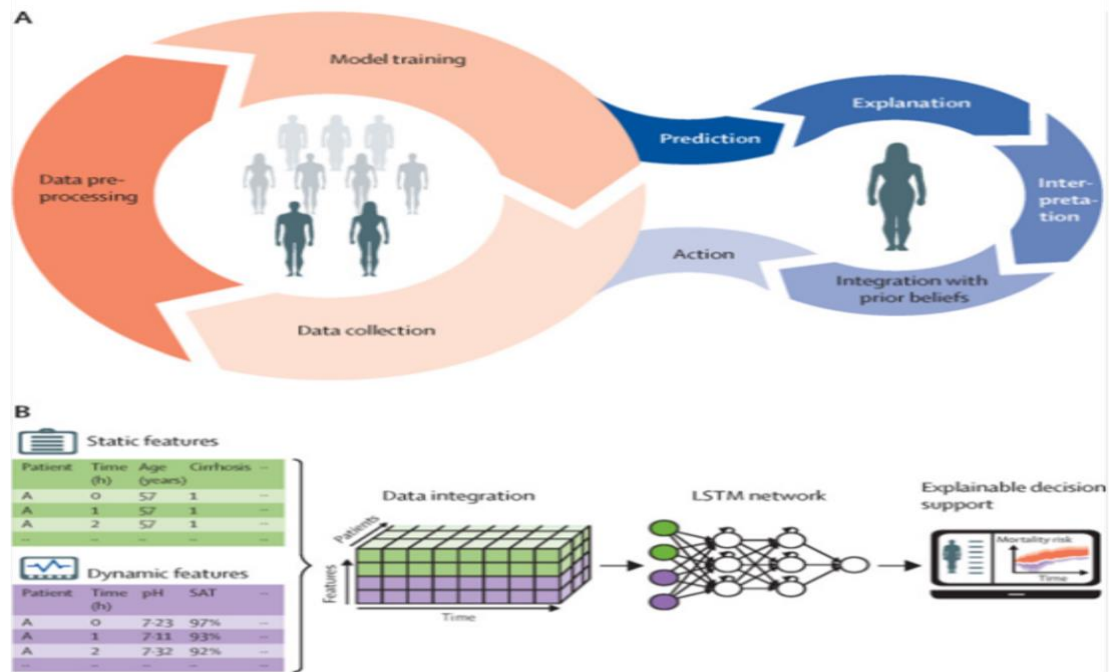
A

Model training

Data pre-processing

Data collection

Prediction

Explanation

Inter-pretation

Integration with prior beliefs

Action

B

Static features

| Patient | Time (h) | Age (years) | Cirrhosis | ... |
|---|---|---|---|---|
| A | 0 | 57 | 1 | ... |
| A | 1 | 57 | 1 | ... |
| A | 2 | 57 | 1 | ... |
| ... | ... | ... | ... | ... |

Dynamic features

| Patient | Time (h) | pH | SAT | ... |
|---|---|---|---|---|
| A | 0 | 7·23 | 97% | ... |
| A | 1 | 7·11 | 93% | ... |
| A | 2 | 7·32 | 92% | ... |
| ... | ... | ... | ... | ... |

Data integration

Patients

Features

Time

LSTM network

Explainable decision support

Mortality risk

Time